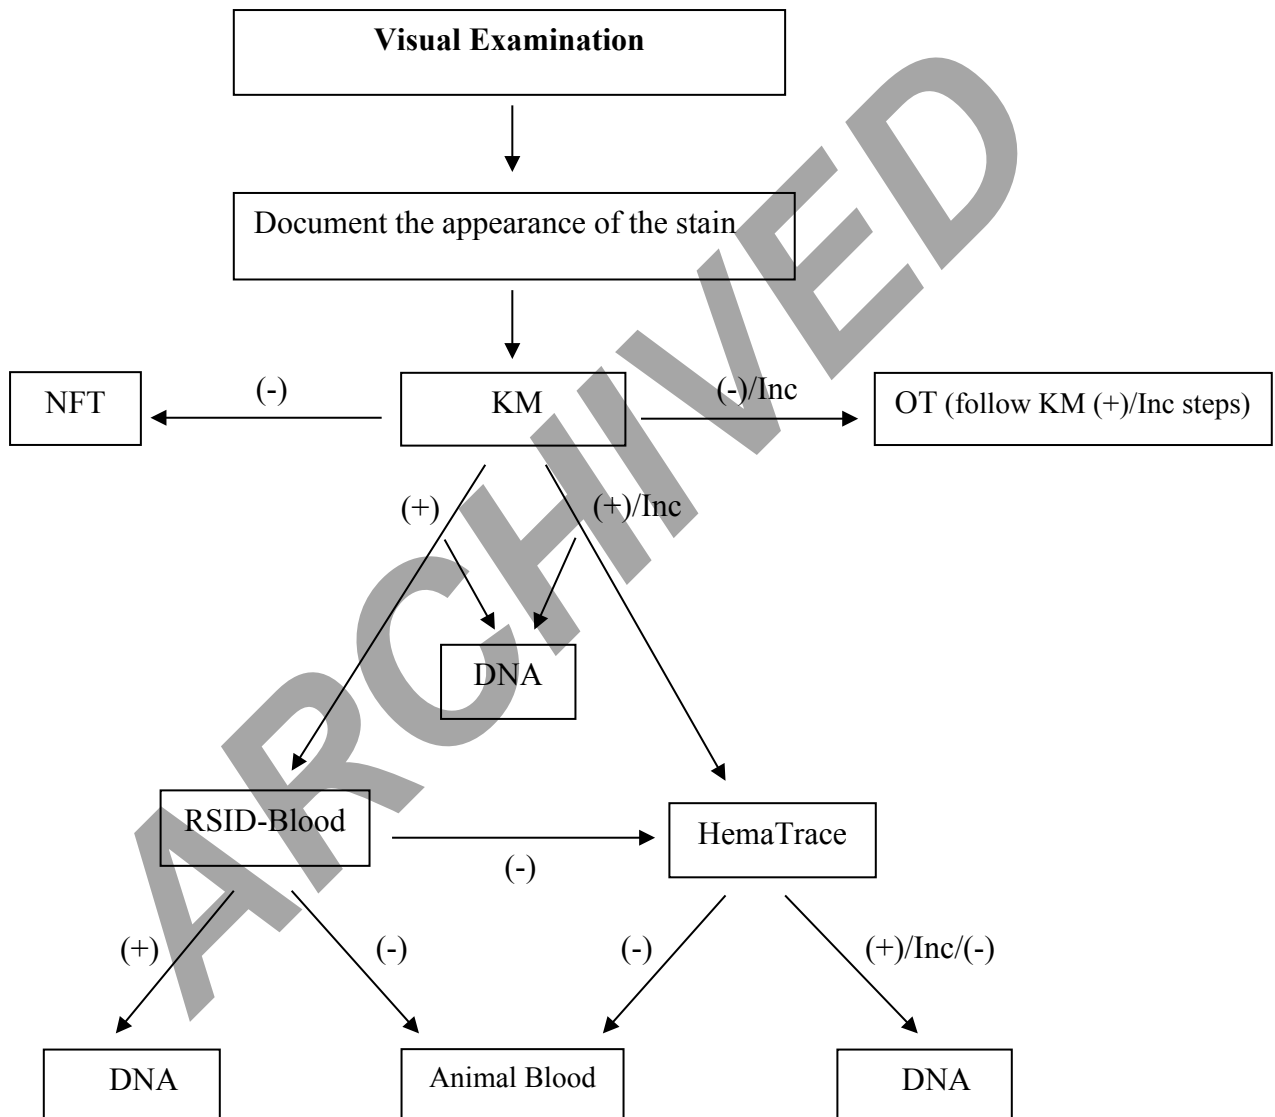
Visual Examination

Document the appearance of the stain

NFT

(-)

KM

(-)/Inc

OT (follow KM (+)/Inc steps)

(+)

(+)/Inc

DNA

RSID-Blood

(-)

HemaTrace

(+)

(-)

(-)

(+)/Inc/(-)

DNA

Animal Blood

DNA

ARCHIVED